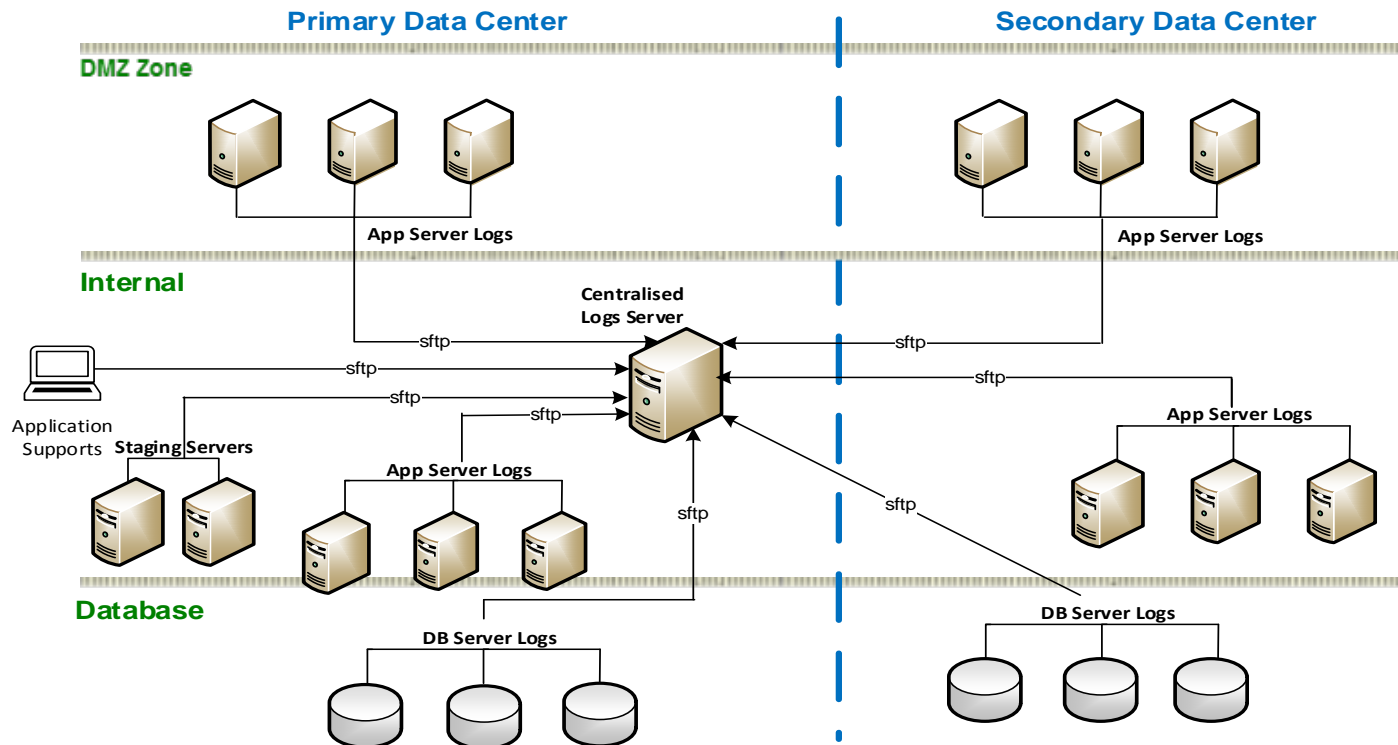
Primary Data Center

Secondary Data Center

DMZ Zone

App Server Logs

App Server Logs

Internal

Centralised Logs Server

sftp

sftp

sftp

sftp

sftp

sftp

Application Supports

Staging Servers

App Server Logs

App Server Logs

sftp

sftp

Database

DB Server Logs

DB Server Logs